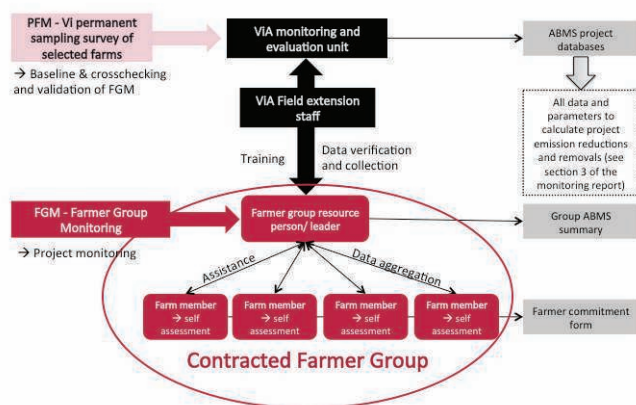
PFM - Vi permanent sampling survey of selected farms

→ Baseline & crosschecking and validation of FGM

ViA monitoring and evaluation unit

ABMS project databases

All data and parameters to calculate project emission reductions and removals (see section 3 of the monitoring report)

ViA Field extension staff

Training

Data verification and collection

FGM - Farmer Group Monitoring

→ Project monitoring

Farmer group resource person/ leader

Group ABMS summary

Assistance

Data aggregation

Farm member → self assessment

Farm member → self assessment

Farm member → self assessment

Farm member → self assessment

Farmer commitment form

Contracted Farmer Group